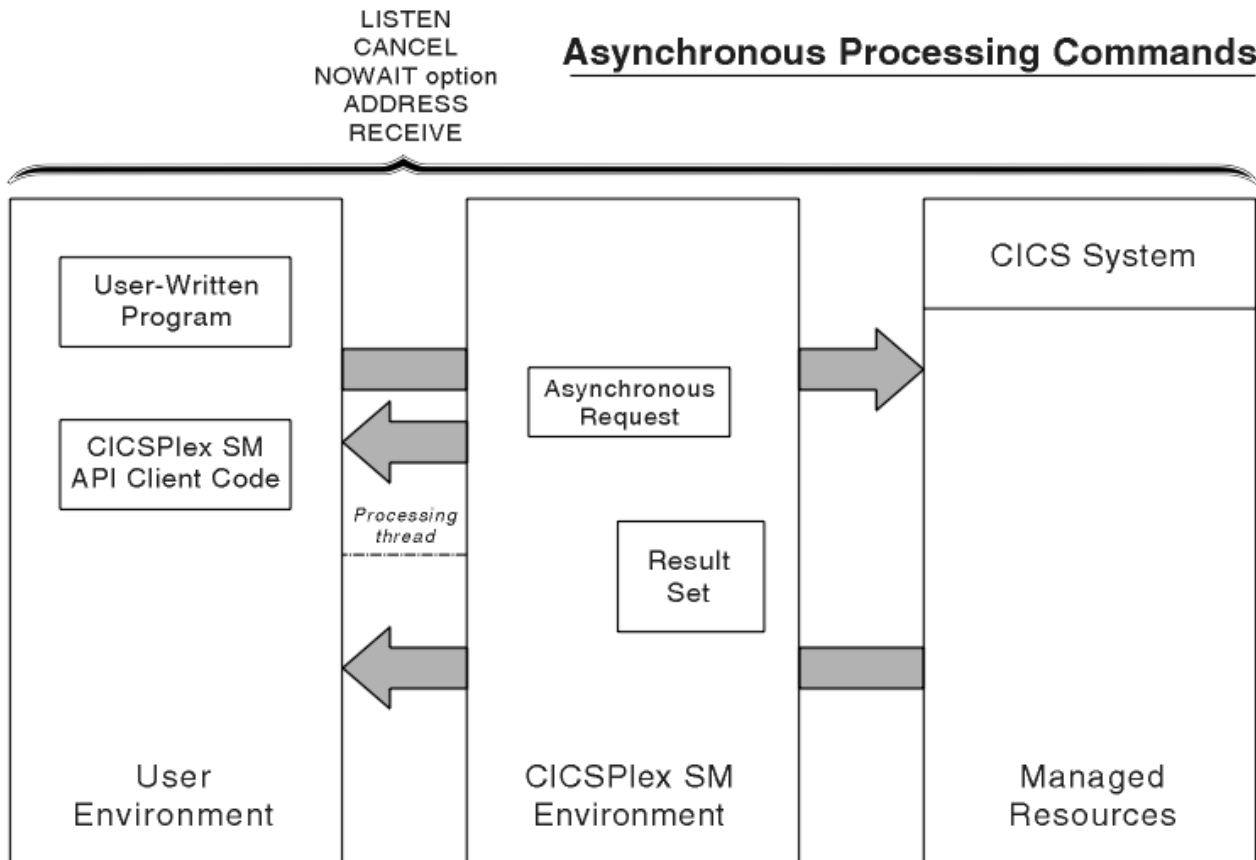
LISTEN
CANCEL
NOWAIT option
ADDRESS
RECEIVE

Asynchronous Processing Commands

User-Written Program

CICSPlex SM API Client Code

Processing thread

User Environment

Asynchronous Request

Result Set

CICSPlex SM Environment

CICS System

Managed Resources